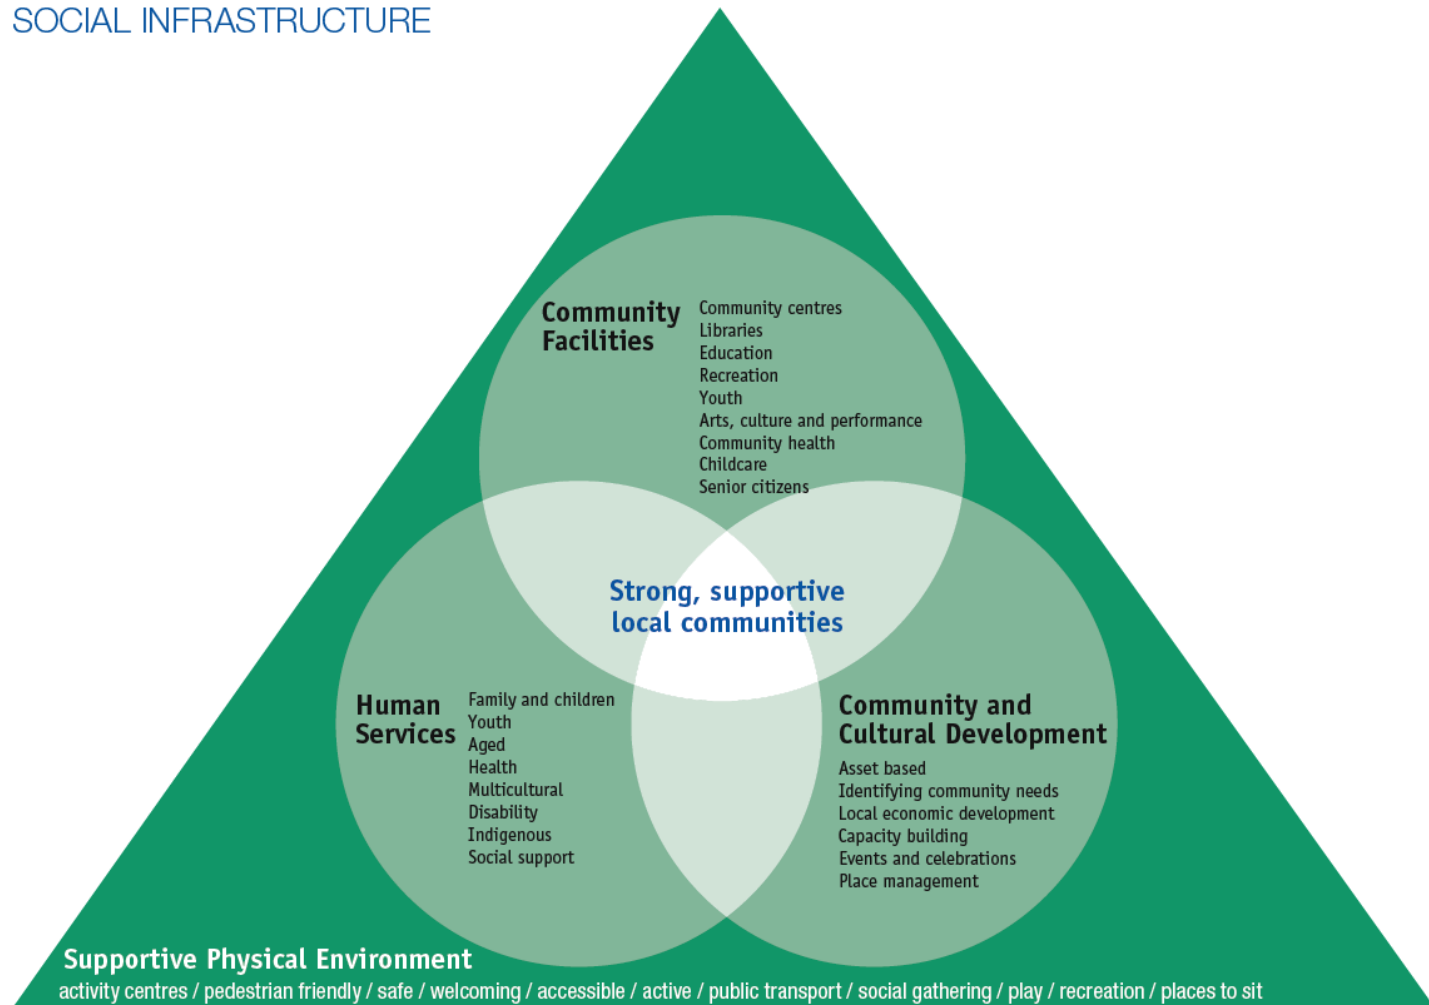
SOCIAL INFRASTRUCTURE

Community Facilities

Community centres
Libraries
Education
Recreation
Youth
Arts, culture and performance
Community health
Childcare
Senior citizens

Strong, supportive local communities

Human Services

Family and children
Youth
Aged
Health
Multicultural
Disability
Indigenous
Social support

Community and Cultural Development

Asset based
Identifying community needs
Local economic development
Capacity building
Events and celebrations
Place management

Supportive Physical Environment
activity centres / pedestrian friendly / safe / welcoming / accessible / active / public transport / social gathering / play / recreation / places to sit